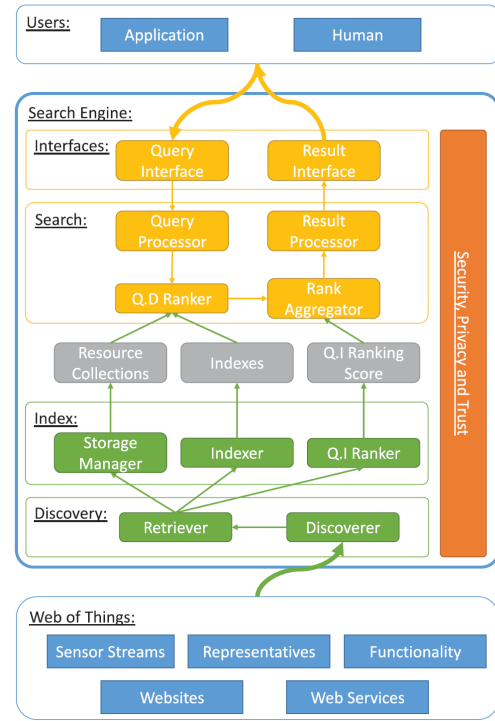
Users:
Application
Human

Search Engine:

Interfaces:
Query Interface
Result Interface

Search:
Query Processor
Result Processor
Q.D Ranker
Rank Aggregator

Resource Collections
Indexes
Q.I Ranking Score

Index:
Storage Manager
Indexer
Q.I Ranker

Discovery:
Retriever
Discoverer

Security, Privacy and Trust

Web of Things:
Sensor Streams
Representatives
Functionality
Websites
Web Services